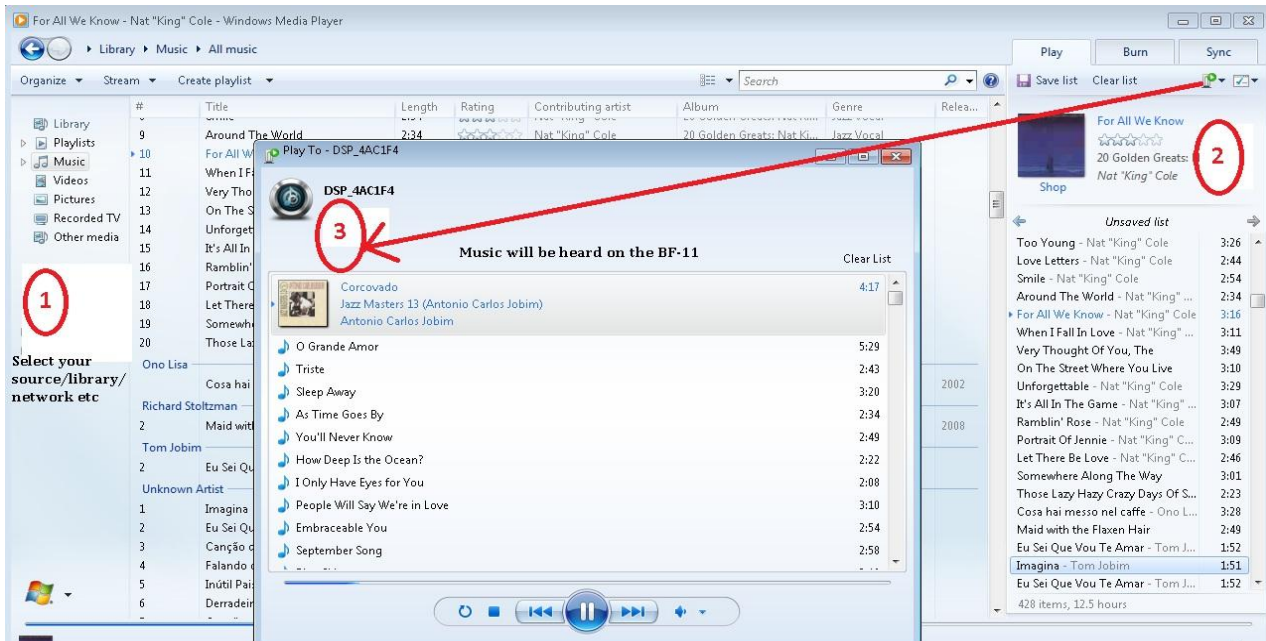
For All We Know - Nat "King" Cole - Windows Media Player

Library ▸ Music ▸ All music

Play Burn Sync

Organize ▾ Stream ▾ Create playlist ▾

Search

Save list Clear list

Library
Playlists
Music
Videos
Pictures
Recorded TV
Other media

1

Select your source/library/ network etc

| # | Title | Length | Rating | Contributing artist | Album | Genre | Relea... |
|---|---|---|---|---|---|---|---|
| 9 | Around The World | 2:34 | | Nat "King" Cole | 20 Golden Greats: Nat Ki... | Jazz Vocal | |
| 10 | For All W | | | | | | |
| 11 | When I F | | | | | | |
| 12 | Very Tho | | | | | | |
| 13 | On The S | | | | | | |
| 14 | Unforget | | | | | | |
| 15 | It's All In | | | | | | |
| 16 | Ramblin' | | | | | | |
| 17 | Portrait C | | | | | | |
| 18 | Let There | | | | | | |
| 19 | Somewh | | | | | | |
| 20 | Those La | | | | | | |

Ono Lisa
Cosa hai 2002
Richard Stoltzman
2 Maid wit 2008
Tom Jobim
2 Eu Sei Qu
Unknown Artist
1 Imagina
2 Eu Sei Qu
3 Canção c
4 Falando c
5 Inútil Pai
6 Derradeir

Play To - DSP_4AC1F4

DSP_4AC1F4

3

Music will be heard on the BF-11

Clear List

Corcovado 4:17
Jazz Masters 13 (Antonio Carlos Jobim)
Antonio Carlos Jobim

| | |
|---|---|
| O Grande Amor | 5:29 |
| Triste | 2:43 |
| Sleep Away | 3:20 |
| As Time Goes By | 2:34 |
| You'll Never Know | 2:49 |
| How Deep Is the Ocean? | 2:22 |
| I Only Have Eyes for You | 2:08 |
| People Will Say We're in Love | 3:10 |
| Embraceable You | 2:54 |
| September Song | 2:58 |

For All We Know
20 Golden Greats:
Nat "King" Cole
Shop

2

Unsaved list

| | |
|---|---|
| Too Young - Nat "King" Cole | 3:26 |
| Love Letters - Nat "King" Cole | 2:44 |
| Smile - Nat "King" Cole | 2:54 |
| Around The World - Nat "King" ... | 2:34 |
| For All We Know - Nat "King" Cole | 3:16 |
| When I Fall In Love - Nat "King" ... | 3:11 |
| Very Thought Of You, The | 3:49 |
| On The Street Where You Live | 3:10 |
| Unforgettable - Nat "King" Cole | 3:29 |
| It's All In The Game - Nat "King" ... | 3:07 |
| Ramblin' Rose - Nat "King" Cole | 2:49 |
| Portrait Of Jennie - Nat "King" C... | 3:09 |
| Let There Be Love - Nat "King" C... | 2:46 |
| Somewhere Along The Way | 3:01 |
| Those Lazy Hazy Crazy Days Of S... | 2:23 |
| Cosa hai messo nel caffe - Ono L... | 3:28 |
| Maid with the Flaxen Hair | 2:49 |
| Eu Sei Que Vou Te Amar - Tom J... | 1:52 |
| Imagina - Tom Jobim | 1:51 |
| Eu Sei Que Vou Te Amar - Tom J... | 1:52 |

428 items, 12.5 hours